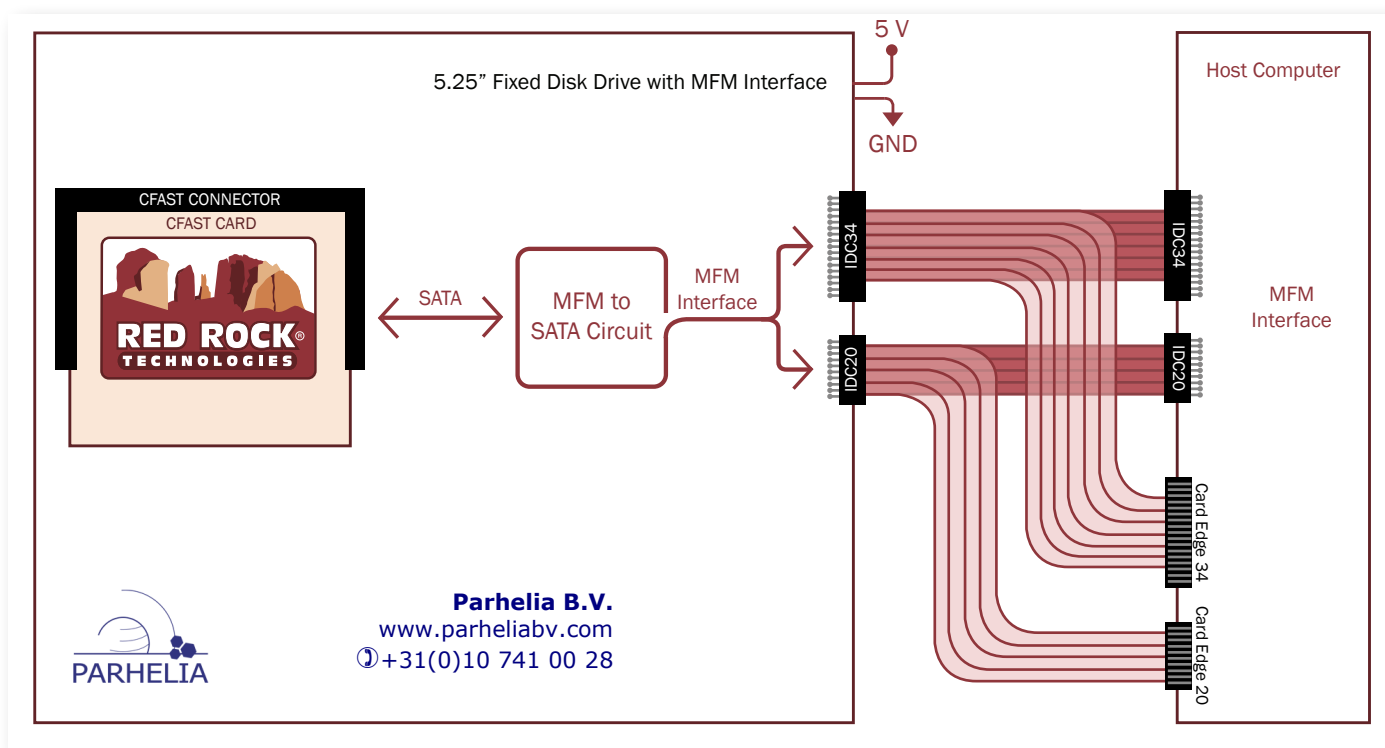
5 V
5.25” Fixed Disk Drive with MFM Interface
GND
Host Computer
CFAST CONNECTOR
CFAST CARD
RED ROCK®
TECHNOLOGIES
SATA
MFM to SATA Circuit
MFM Interface
IDC34
IDC20
IDC34
IDC20
MFM Interface
Card Edge 34
Card Edge 20
Parhelia B.V.
www.parheliabv.com
+31(0)10 741 00 28
PARHELIA